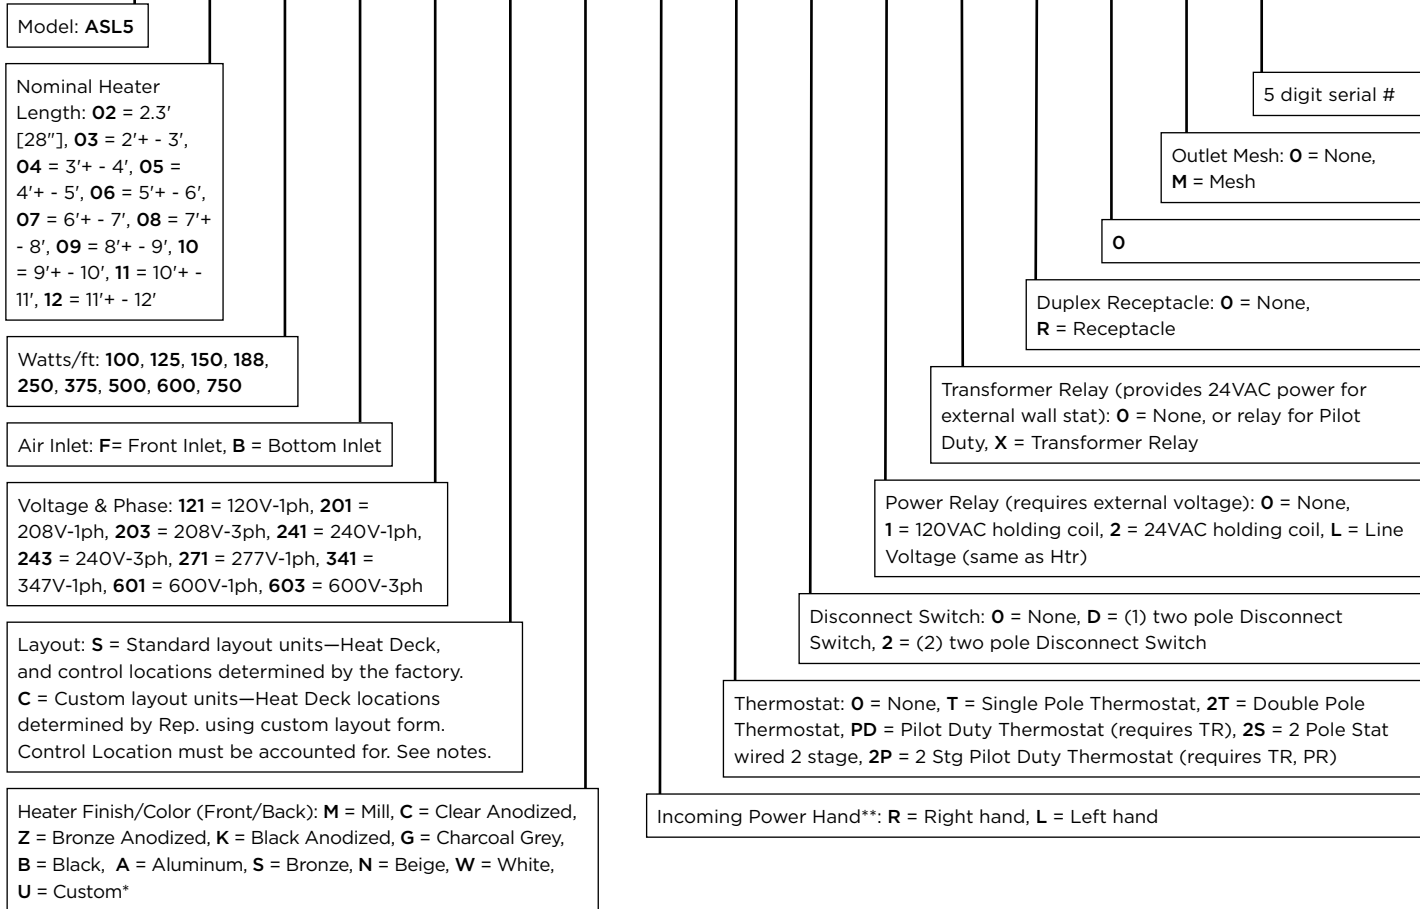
Model: ASL5

Nominal Heater Length: 02 = 2.3′ [28″], 03 = 2′+ - 3′, 04 = 3′+ - 4′, 05 = 4′+ - 5′, 06 = 5′+ - 6′, 07 = 6′+ - 7′, 08 = 7′+ - 8′, 09 = 8′+ - 9′, 10 = 9′+ - 10′, 11 = 10′+ - 11′, 12 = 11′+ - 12′

Watts/ft: 100, 125, 150, 188, 250, 375, 500, 600, 750

Air Inlet: F= Front Inlet, B = Bottom Inlet

Voltage & Phase: 121 = 120V-1ph, 201 = 208V-1ph, 203 = 208V-3ph, 241 = 240V-1ph, 243 = 240V-3ph, 271 = 277V-1ph, 341 = 347V-1ph, 601 = 600V-1ph, 603 = 600V-3ph

Layout: S = Standard layout units—Heat Deck, and control locations determined by the factory. C = Custom layout units—Heat Deck locations determined by Rep. using custom layout form. Control Location must be accounted for. See notes.

Heater Finish/Color (Front/Back): M = Mill, C = Clear Anodized, Z = Bronze Anodized, K = Black Anodized, G = Charcoal Grey, B = Black, A = Aluminum, S = Bronze, N = Beige, W = White, U = Custom*

5 digit serial #

Outlet Mesh: 0 = None, M = Mesh

0

Duplex Receptacle: 0 = None, R = Receptacle

Transformer Relay (provides 24VAC power for external wall stat): 0 = None, or relay for Pilot Duty, X = Transformer Relay

Power Relay (requires external voltage): 0 = None, 1 = 120VAC holding coil, 2 = 24VAC holding coil, L = Line Voltage (same as Htr)

Disconnect Switch: 0 = None, D = (1) two pole Disconnect Switch, 2 = (2) two pole Disconnect Switch

Thermostat: 0 = None, T = Single Pole Thermostat, 2T = Double Pole Thermostat, PD = Pilot Duty Thermostat (requires TR), 2S = 2 Pole Stat wired 2 stage, 2P = 2 Stg Pilot Duty Thermostat (requires TR, PR)

Incoming Power Hand**: R = Right hand, L = Left hand